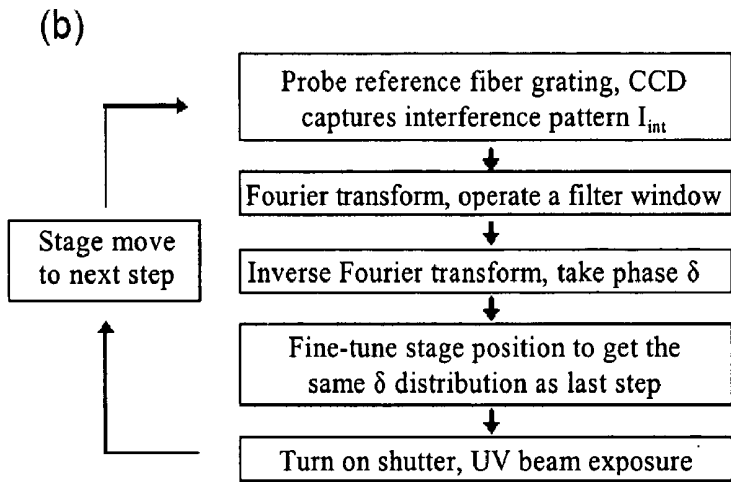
(b)

Probe reference fiber grating, CCD captures interference pattern $I_{int}$

Fourier transform, operate a filter window

Inverse Fourier transform, take phase $\delta$

Fine-tune stage position to get the same $\delta$ distribution as last step

Turn on shutter, UV beam exposure

Stage move to next step